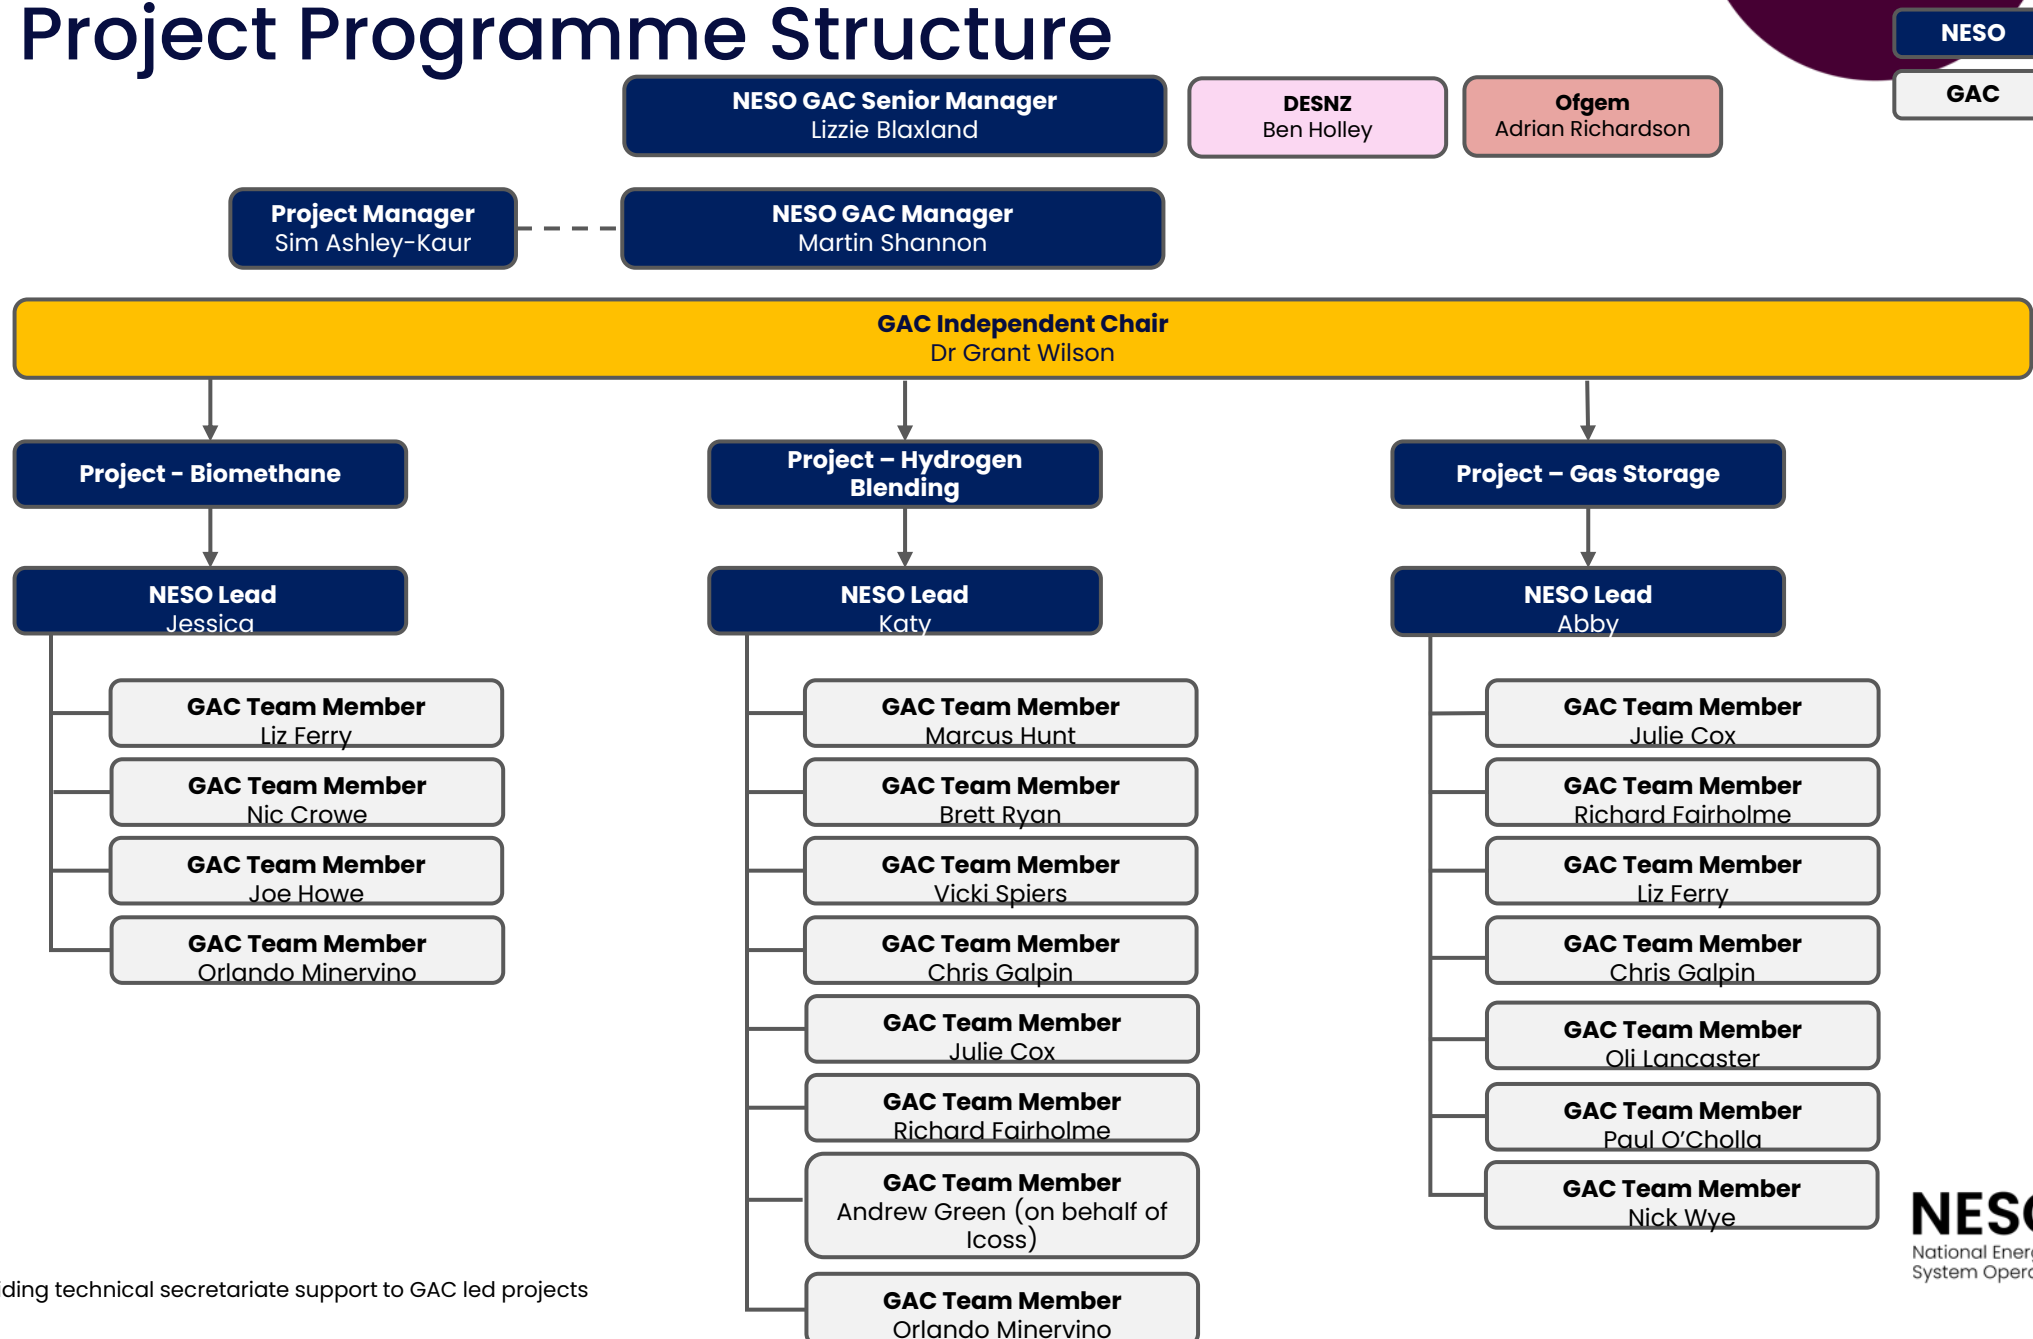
Project Programme Structure

NESO

GAC

NESO GAC Senior Manager
Lizzie Blaxland

DESNZ
Ben Holley

Ofgem
Adrian Richardson

Project Manager
Sim Ashley-Kaur

NESO GAC Manager
Martin Shannon

GAC Independent Chair
Dr Grant Wilson

Project - Biomethane

NESO Lead
Jessica

GAC Team Member
Liz Ferry

GAC Team Member
Nic Crowe

GAC Team Member
Joe Howe

GAC Team Member
Orlando Minervino

Project – Hydrogen Blending

NESO Lead
Katy

GAC Team Member
Marcus Hunt

GAC Team Member
Brett Ryan

GAC Team Member
Vicki Spiers

GAC Team Member
Chris Galpin

GAC Team Member
Julie Cox

GAC Team Member
Richard Fairholme

GAC Team Member
Andrew Green (on behalf of Icoss)

GAC Team Member
Orlando Minervino

Project – Gas Storage

NESO Lead
Abby

GAC Team Member
Julie Cox

GAC Team Member
Richard Fairholme

GAC Team Member
Liz Ferry

GAC Team Member
Chris Galpin

GAC Team Member
Oli Lancaster

GAC Team Member
Paul O'Cholla

GAC Team Member
Nick Wye

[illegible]ding technical secretariate support to GAC led projects

NES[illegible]
National Ener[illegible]
System Oper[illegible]